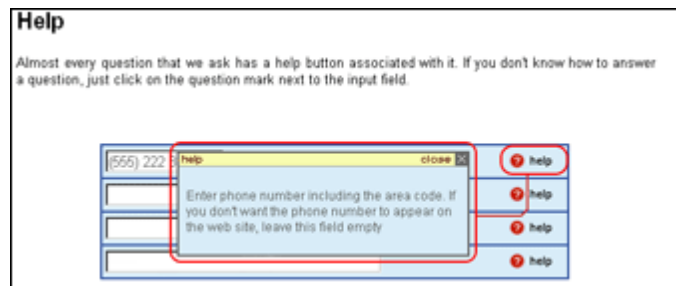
Help

Almost every question that we ask has a help button associated with it. If you don't know how to answer a question, just click on the question mark next to the input field.

(555) 222 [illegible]

help close

Enter phone number including the area code. If you don't want the phone number to appear on the web site, leave this field empty

help

help

help

help